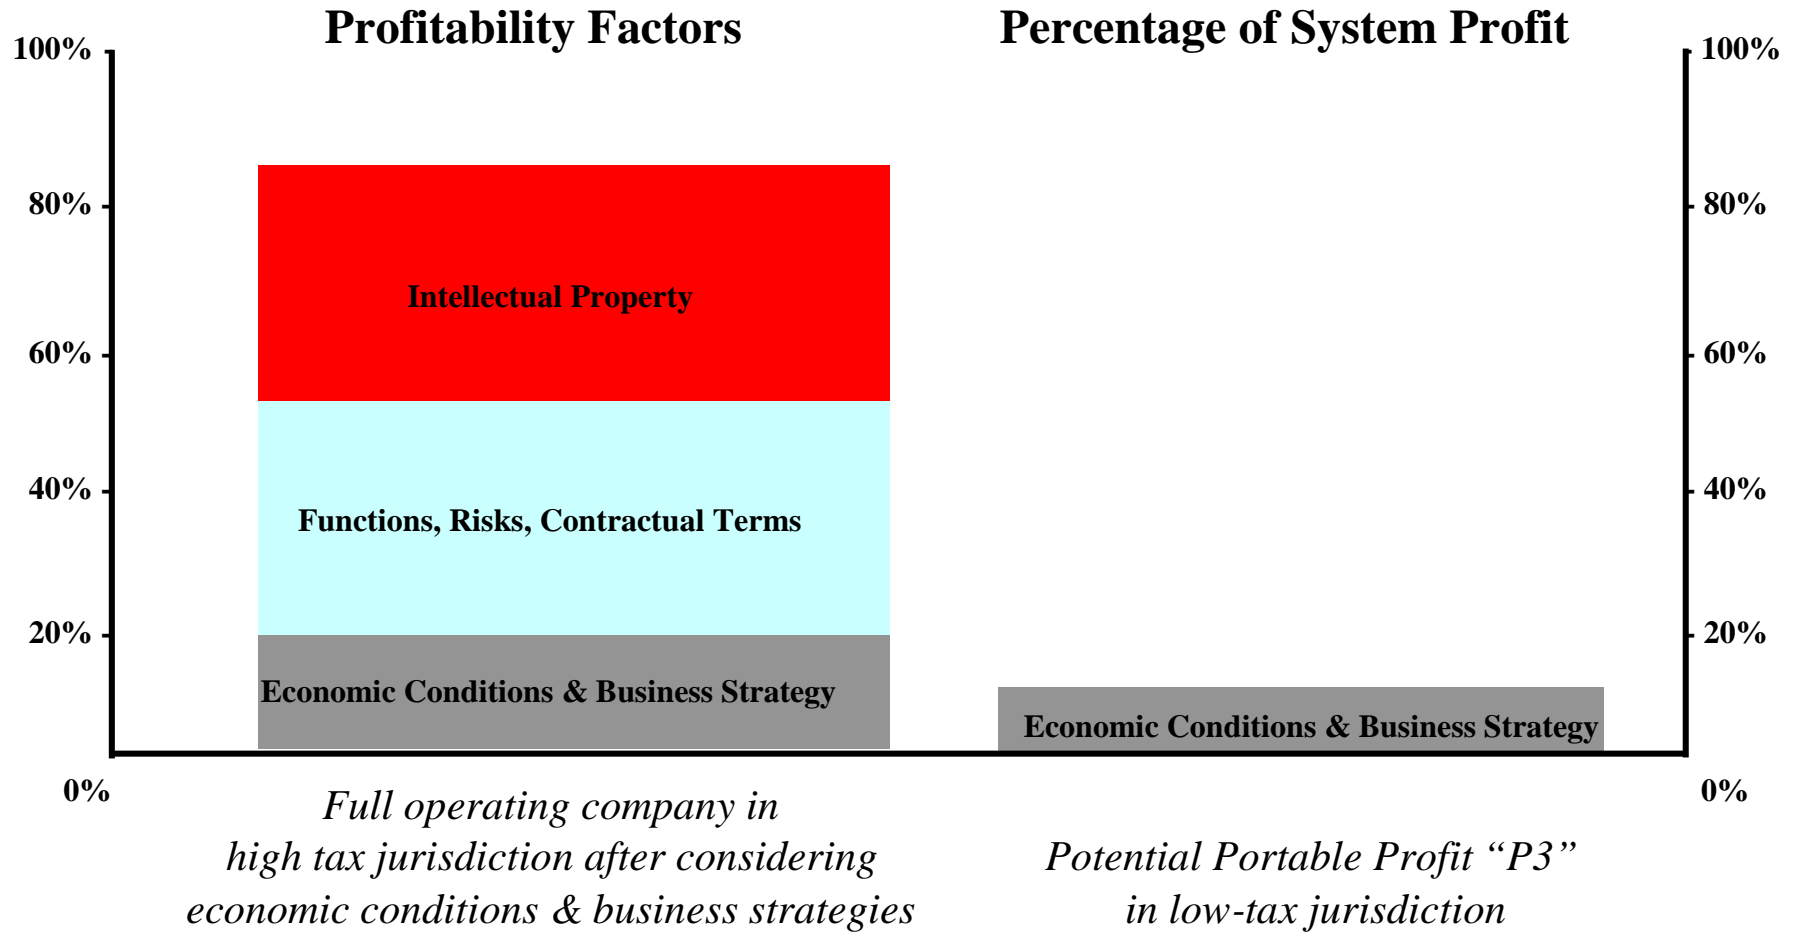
Profitability Factors

Percentage of System Profit

100%
80%
60%
40%
20%
0%

100%
80%
60%
40%
20%
0%

Intellectual Property

Functions, Risks, Contractual Terms

Economic Conditions & Business Strategy

Economic Conditions & Business Strategy

Full operating company in high tax jurisdiction after considering economic conditions & business strategies

Potential Portable Profit "P3" in low-tax jurisdiction